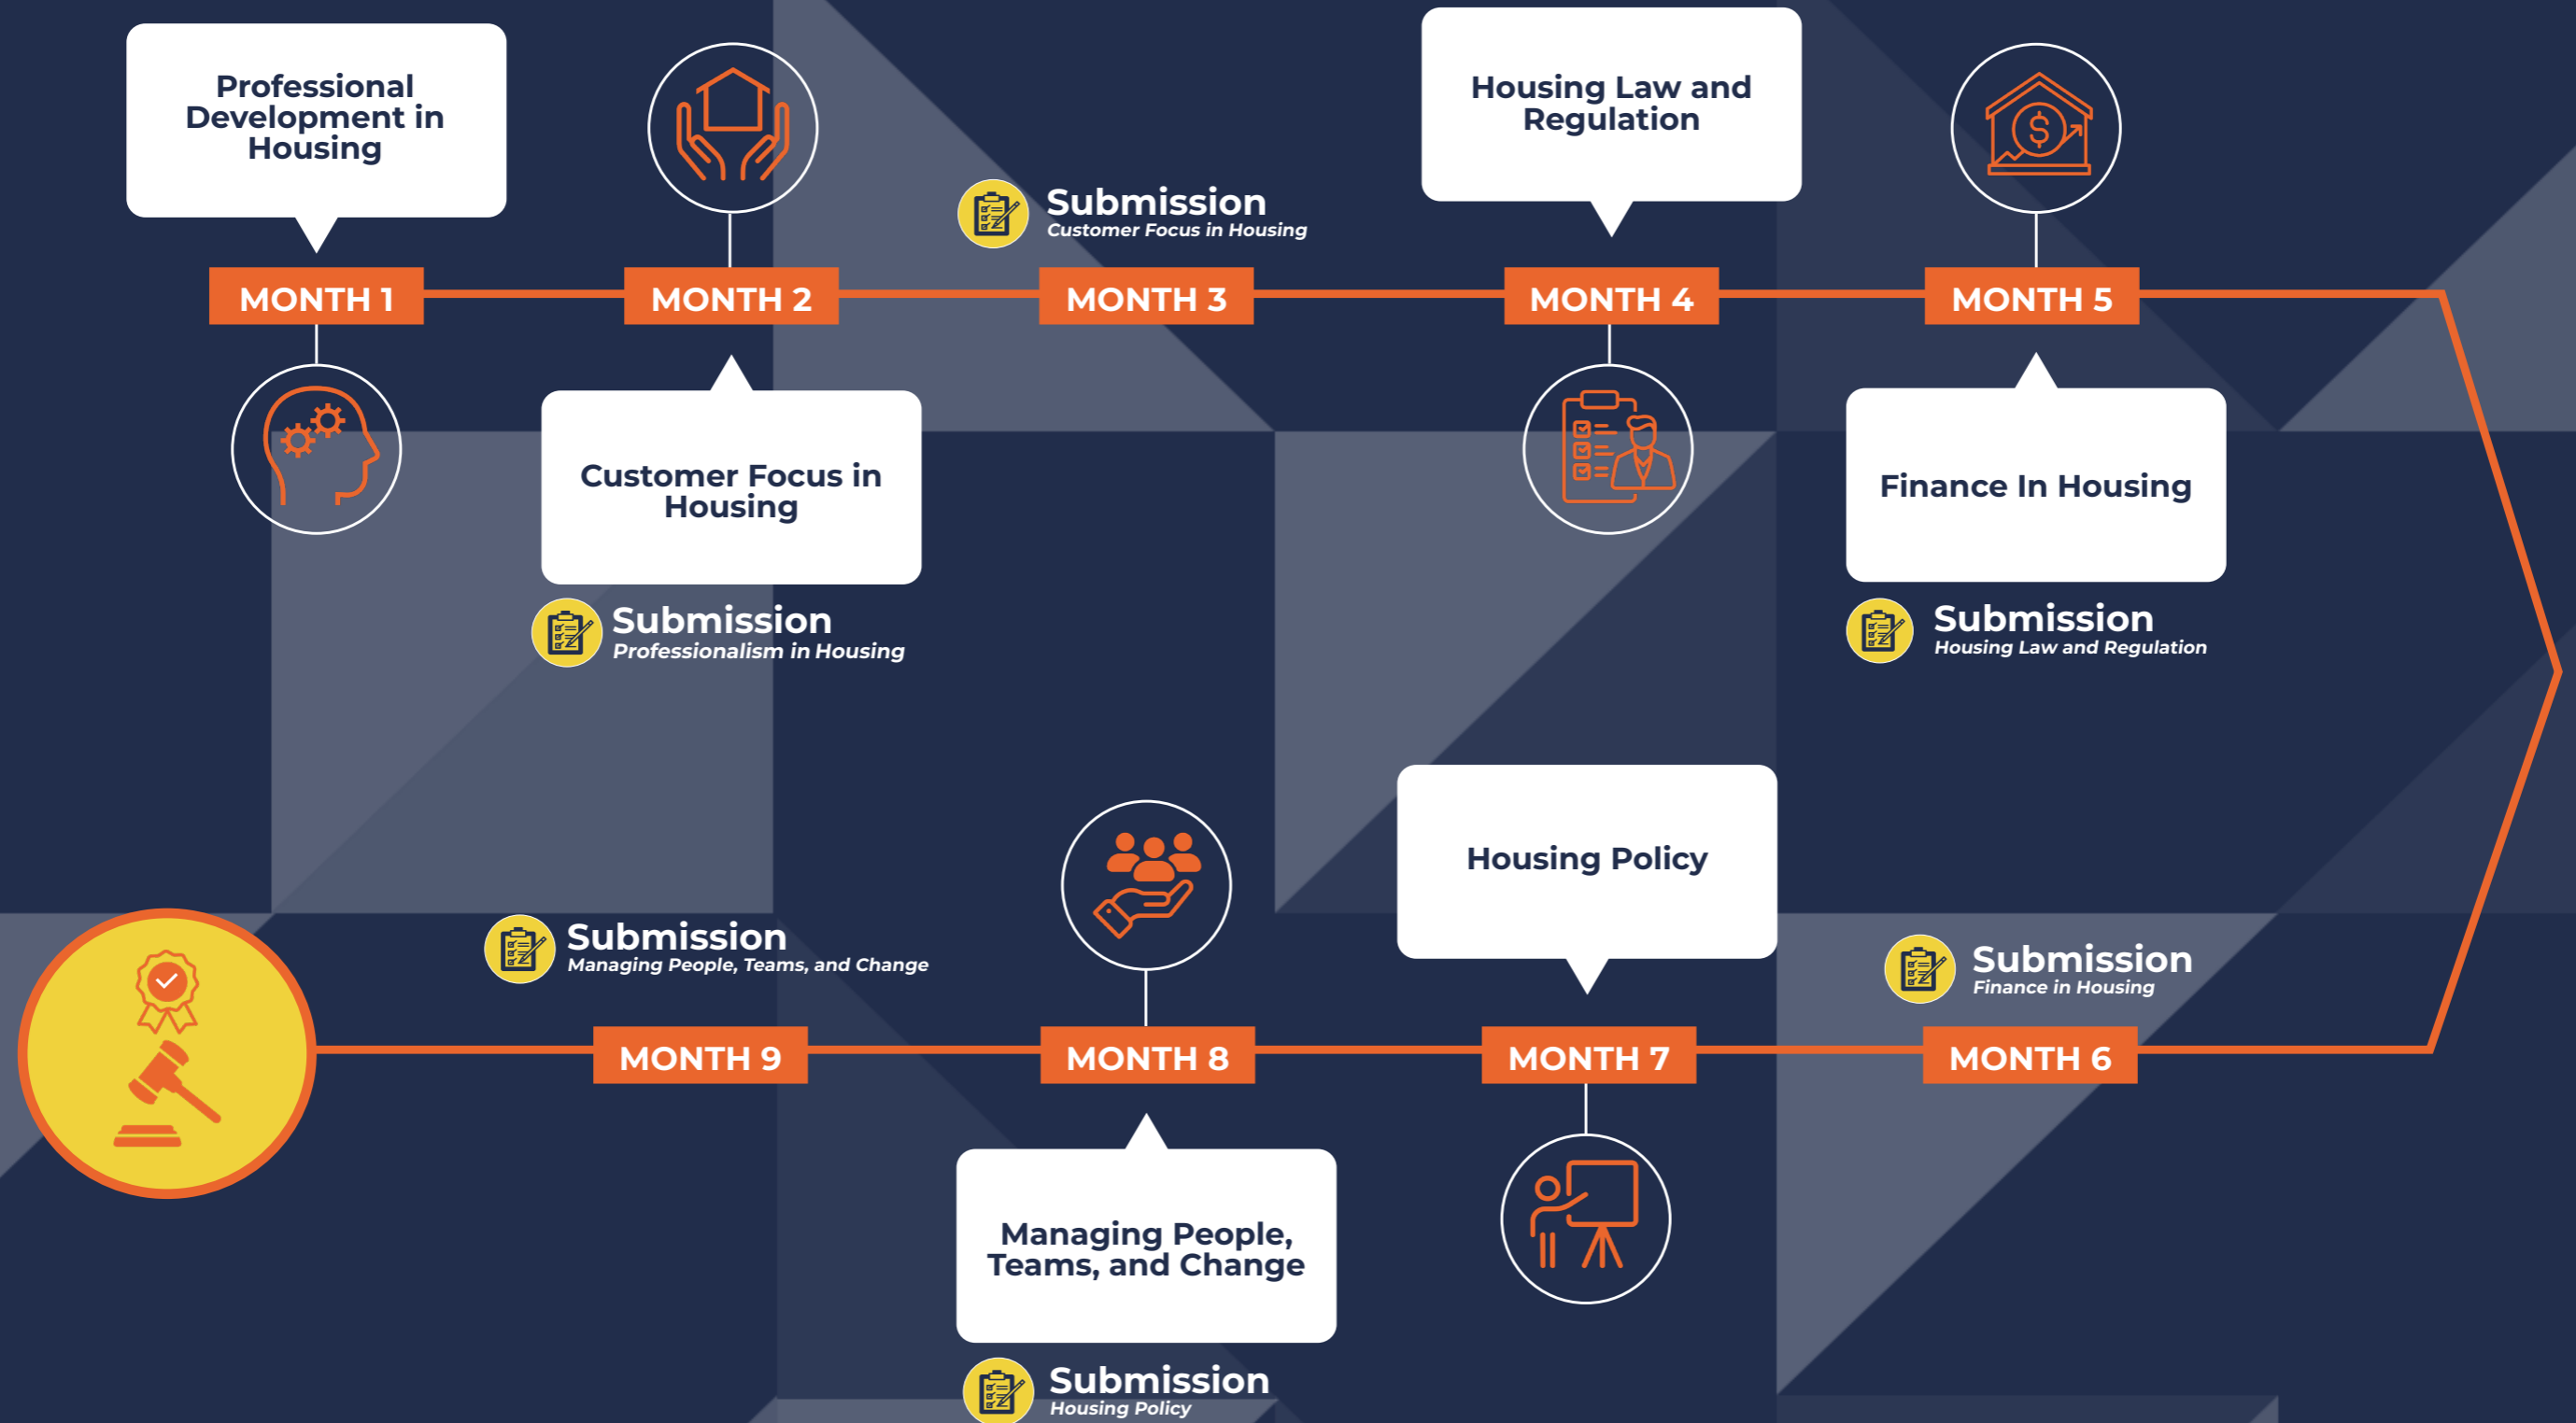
Professional Development in Housing

MONTH 1

MONTH 2

Customer Focus in Housing

Submission
Professionalism in Housing

Submission
Customer Focus in Housing

MONTH 3

Housing Law and Regulation

MONTH 4

MONTH 5

Finance In Housing

Submission
Housing Law and Regulation

Housing Policy

Submission
Finance in Housing

MONTH 6

MONTH 7

MONTH 8

Managing People, Teams, and Change

Submission
Housing Policy

Submission
Managing People, Teams, and Change

MONTH 9